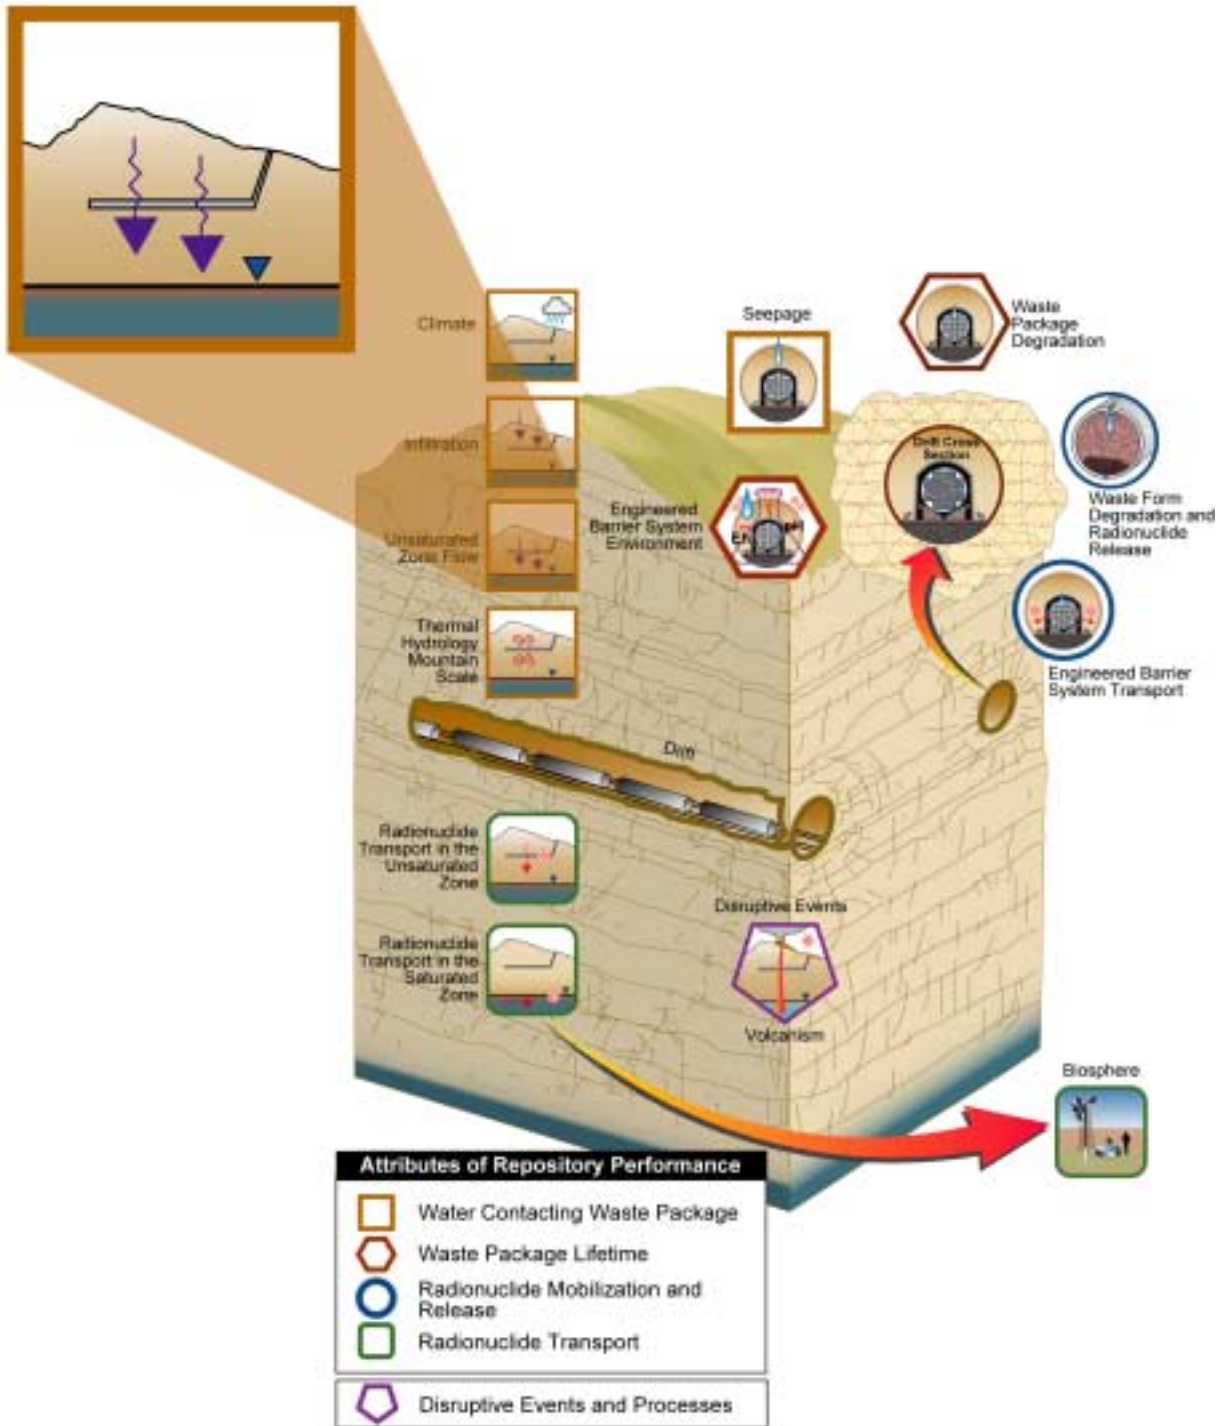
Climate

Infiltration

Unsaturated Zone Flow

Thermal Hydrology Mountain Scale

Drift

Radionuclide Transport in the Unsaturated Zone

Radionuclide Transport in the Saturated Zone

Seepage

Waste Package Degradation

Engineered Barrier System Environment

EN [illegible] pH

Drift Cross Section

Waste Form Degradation and Radionuclide Release

Engineered Barrier System Transport

Disruptive Events

Volcanism

Biosphere

Attributes of Repository Performance

Water Contacting Waste Package

Waste Package Lifetime

Radionuclide Mobilization and Release

Radionuclide Transport

Disruptive Events and Processes